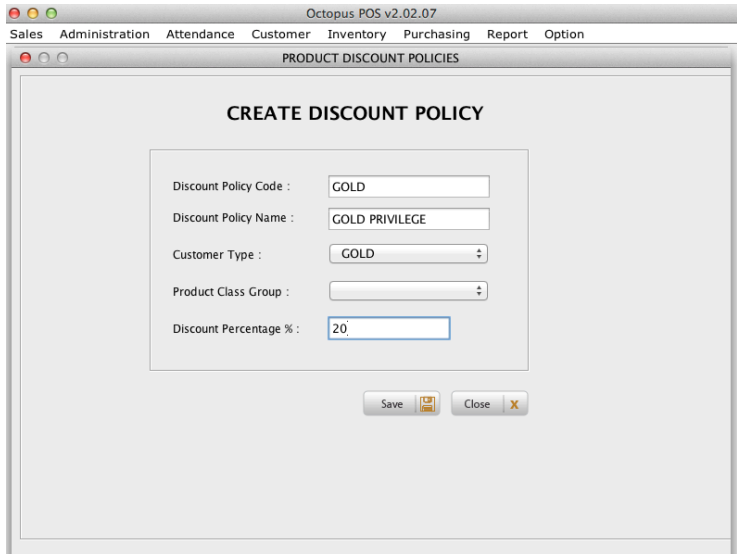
Octopus POS v2.02.07

Sales Administration Attendance Customer Inventory Purchasing Report Option

PRODUCT DISCOUNT POLICIES

CREATE DISCOUNT POLICY

Discount Policy Code : GOLD

Discount Policy Name : GOLD PRIVILEGE

Customer Type : GOLD

Product Class Group :

Discount Percentage % : 20

Save

Close X